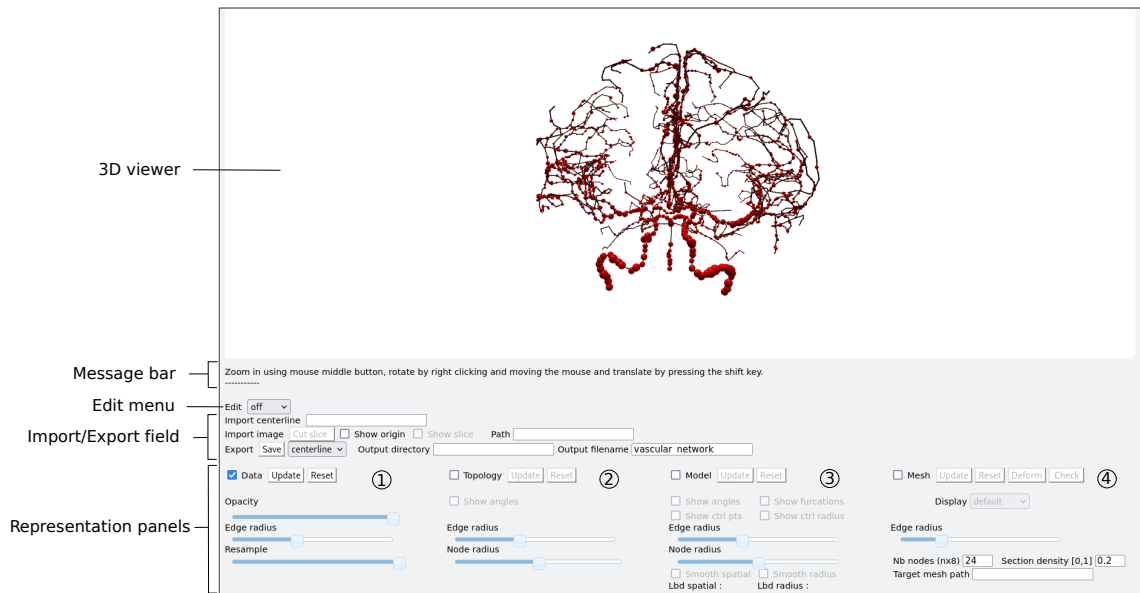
3D viewer

Message bar

Zoom in using mouse middle button, rotate by right clicking and moving the mouse and translate by pressing the shift key.
-----------

Edit menu

Edit off

Import/Export field

Import centerline
Import image Cut slice Show origin Show slice Path
Export Save centerline Output directory Output filename vascular_network

Representation panels

Data Update Reset ①
Opacity
Edge radius
Resample

Topology Update Reset ②
Show angles
Edge radius
Node radius

Model Update Reset ③
Show angles Show furcations
Show ctrl pts Show ctrl radius
Edge radius
Node radius
Smooth spatial Smooth radius
Lbd spatial : Lbd radius :

Mesh Update Reset Deform Check ④
Display default
Edge radius
Nb nodes (nx8) 24 Section density [0,1] 0.2
Target mesh path